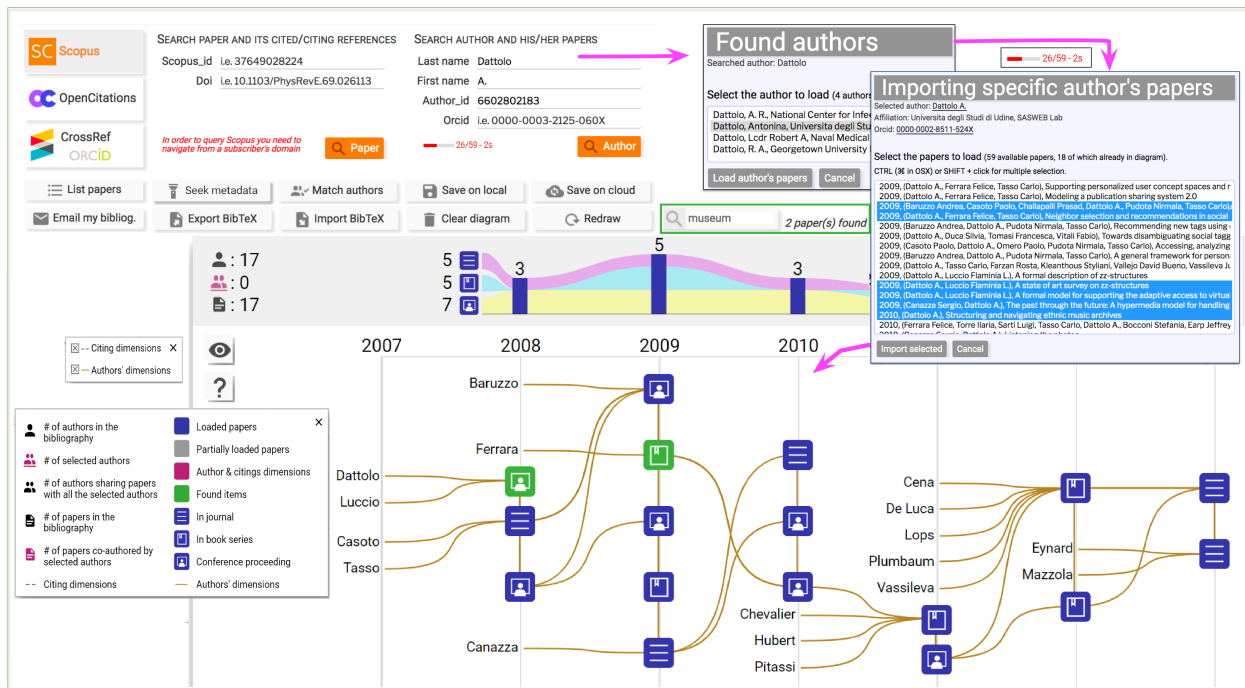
SC Scopus

OpenCitations

CrossRef
ORCID

SEARCH PAPER AND ITS CITED/CITING REFERENCES

Scopus_id i.e. 37649028224

Doi i.e. 10.1103/PhysRevE.69.026113

In order to query Scopus you need to navigate from a subscriber's domain

Paper

SEARCH AUTHOR AND HIS/HER PAPERS

Last name Dattolo

First name A.

Author_id 6602802183

Orcid i.e. 0000-0003-2125-060X

26/59 - 2s

Author

Found authors

Searched author: Dattolo

Select the author to load (4 authors

Dattolo, A. R., National Center for Infe
Dattolo, Antonina, Universita degli Stu
Dattolo, Lcdr Robert A, Naval Medical
Dattolo, R. A., Georgetown University

Load author's papers Cancel

26/59 - 2s

Importing specific author's papers

Selected author: Dattolo A.
Affiliation: Università degli Studi di Udine, SASWEB Lab
Orcid: 0000-0002-8511-524X

Select the papers to load (59 available papers, 18 of which already in diagram).
CTRL (⌘ in OSX) or SHIFT + click for multiple selection.

2009, (Dattolo A., Ferrara Felice, Tasso Carlo), Supporting personalized user concept spaces and r
2009, (Dattolo A., Ferrara Felice, Tasso Carlo), Modeling a publication sharing system 2.0
2009, (Baruzzo Andrea, Casoto Paolo, Challapalli Prasad, Dattolo A., Pudota Nirmala, Tasso Carlo),
2009, (Dattolo A., Ferrara Felice, Tasso Carlo), Neighbor selection and recommendations in social
2009, (Baruzzo Andrea, Dattolo A., Pudota Nirmala, Tasso Carlo), Recommending new tags using
2009, (Dattolo A., Duca Silvia, Tomasi Francesca, Vitali Fabio), Towards disambiguating social tagg
2009, (Casoto Paolo, Dattolo A., Omero Paolo, Pudota Nirmala, Tasso Carlo), Accessing, analyzing
2009, (Baruzzo Andrea, Dattolo A., Pudota Nirmala, Tasso Carlo), A general framework for person
2009, (Dattolo A., Tasso Carlo, Farzan Rosta, Kleanthous Styliani, Vallejo David Bueno, Vassileva J
2009, (Dattolo A., Luccio Flaminia L.), A formal description of zz-structures
2009, (Dattolo A., Luccio Flaminia L.), A state of art survey on zz-structures
2009, (Dattolo A., Luccio Flaminia L.), A formal model for supporting the adaptive access to virtu
2009, (Canazza Sergio, Dattolo A.), The past through the future: A hypermedia model for handling
2010, (Dattolo A.), Structuring and navigating ethnic music archives
2010, (Ferrara Felice, Torre Ilaria, Sarti Luigi, Tasso Carlo, Dattolo A., Bocconi Stefania, Earp Jeffrey

Import selected Cancel

List papers
Seek metadata
Match authors
Save on local
Save on cloud
Email my bibliog.
Export BibTeX
Import BibTeX
Clear diagram
Redraw

museum
2 paper(s) found

: 17
: 0
: 17

5
5
7

3
5
3

Citing dimensions
Authors' dimensions

2007 2008 2009 2010

?

# of authors in the bibliography
# of selected authors
# of authors sharing papers with all the selected authors
# of papers in the bibliography
# of papers co-authored by selected authors
Citing dimensions
Loaded papers
Partially loaded papers
Author & citings dimensions
Found items
In journal
In book series
Conference proceeding
Authors' dimensions

Baruzzo
Ferrara
Dattolo
Luccio
Casoto
Tasso
Canazza
Chevalier
Hubert
Pitassi
Cena
De Luca
Lops
Plumbaum
Vassileva
Eynard
Mazzola